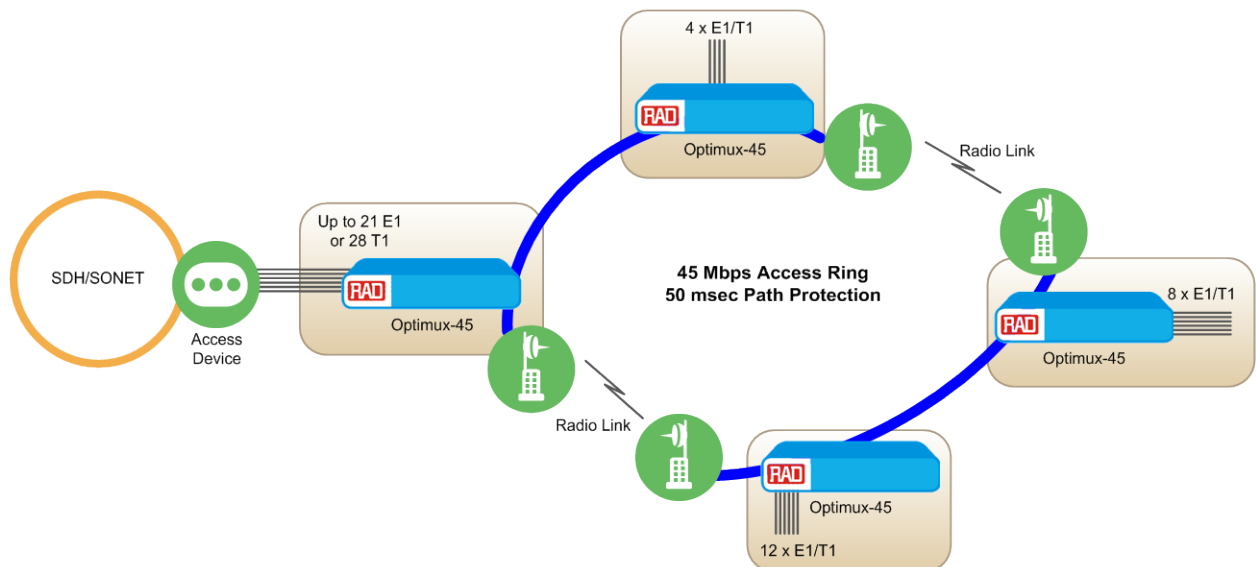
4 x E1/T1

RAD

Optimux-45

Radio Link

SDH/SONET

Access Device

Up to 21 E1 or 28 T1

RAD

Optimux-45

45 Mbps Access Ring
50 msec Path Protection

8 x E1/T1

RAD

Optimux-45

Radio Link

RAD

Optimux-45

12 x E1/T1